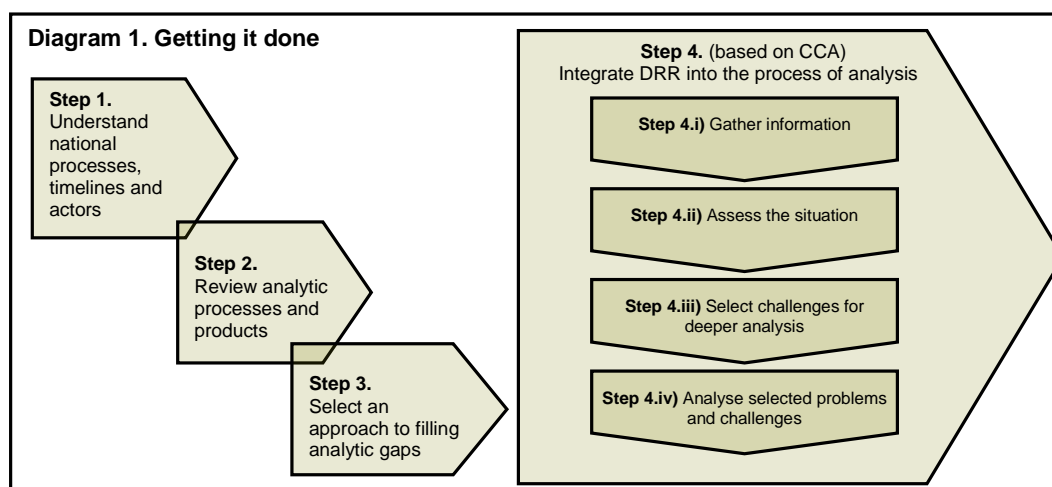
Diagram 1. Getting it done

Step 1.
Understand national processes, timelines and actors

Step 2.
Review analytic processes and products

Step 3.
Select an approach to filling analytic gaps

Step 4. (based on CCA)
Integrate DRR into the process of analysis

Step 4.i) Gather information

Step 4.ii) Assess the situation

Step 4.iii) Select challenges for deeper analysis

Step 4.iv) Analyse selected problems and challenges